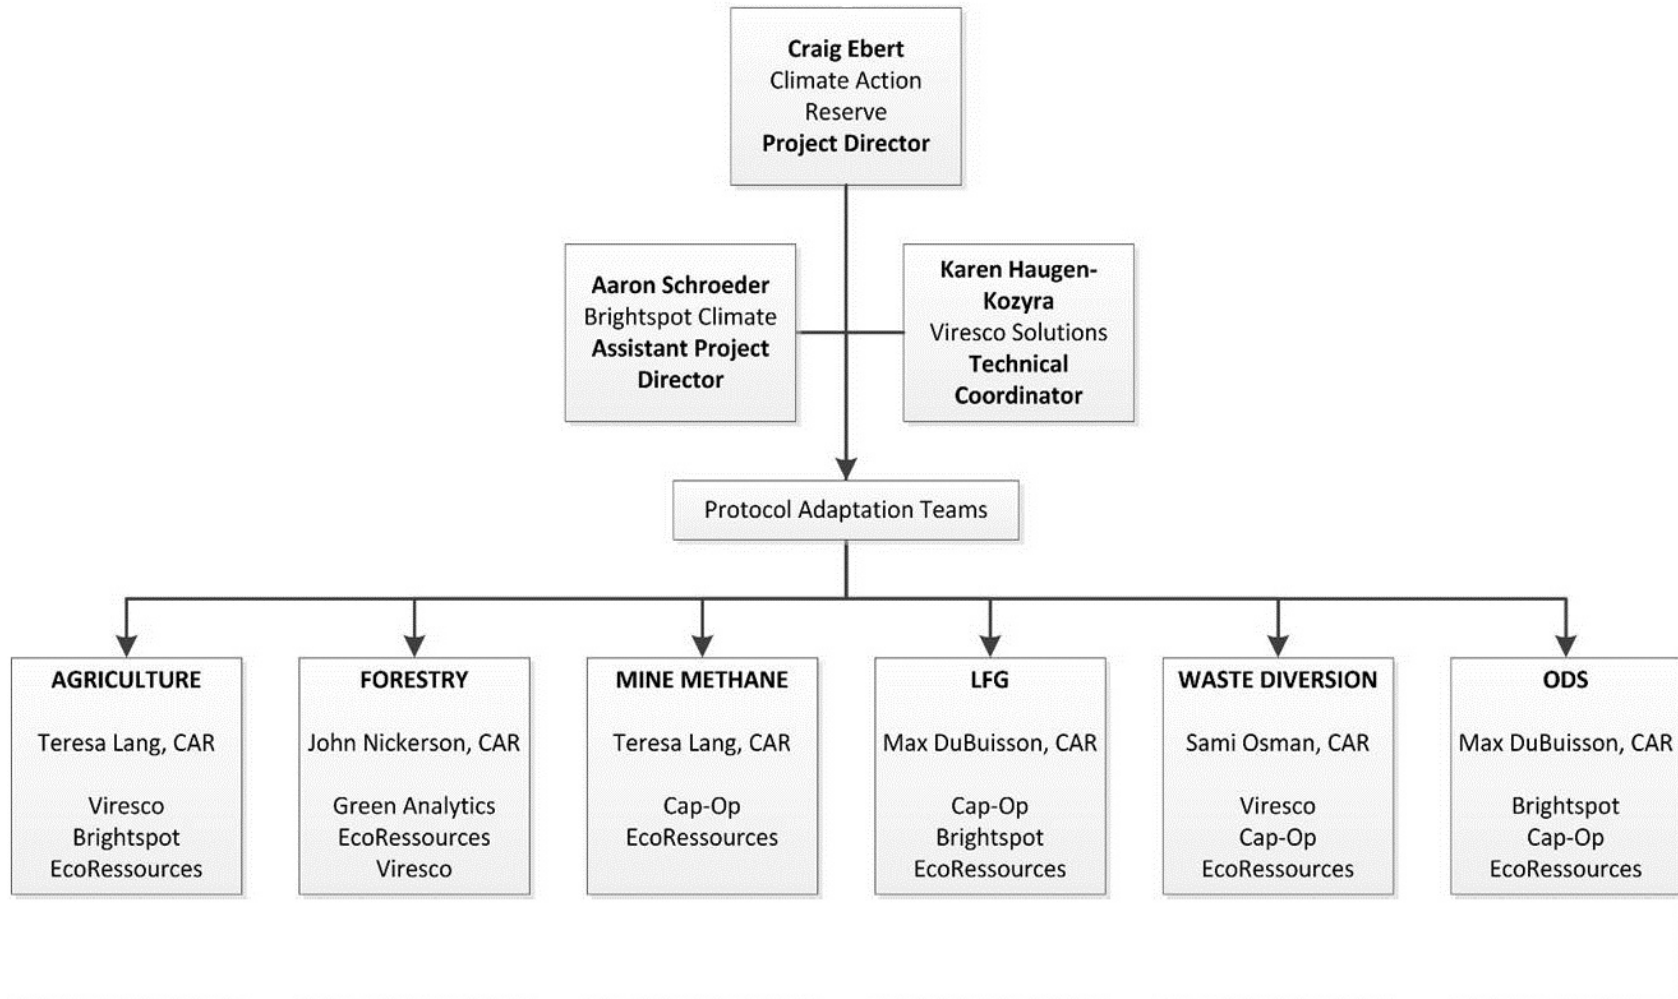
**Craig Ebert**
Climate Action Reserve
**Project Director**

**Aaron Schroeder**
Brightspot Climate
**Assistant Project Director**

**Karen Haugen-Kozyra**
Viresco Solutions
**Technical Coordinator**

Protocol Adaptation Teams

**AGRICULTURE**
Teresa Lang, CAR
Viresco
Brightspot
EcoRessources

**FORESTRY**
John Nickerson, CAR
Green Analytics
EcoRessources
Viresco

**MINE METHANE**
Teresa Lang, CAR
Cap-Op
EcoRessources

**LFG**
Max DuBuisson, CAR
Cap-Op
Brightspot
EcoRessources

**WASTE DIVERSION**
Sami Osman, CAR
Viresco
Cap-Op
EcoRessources

**ODS**
Max DuBuisson, CAR
Brightspot
Cap-Op
EcoRessources